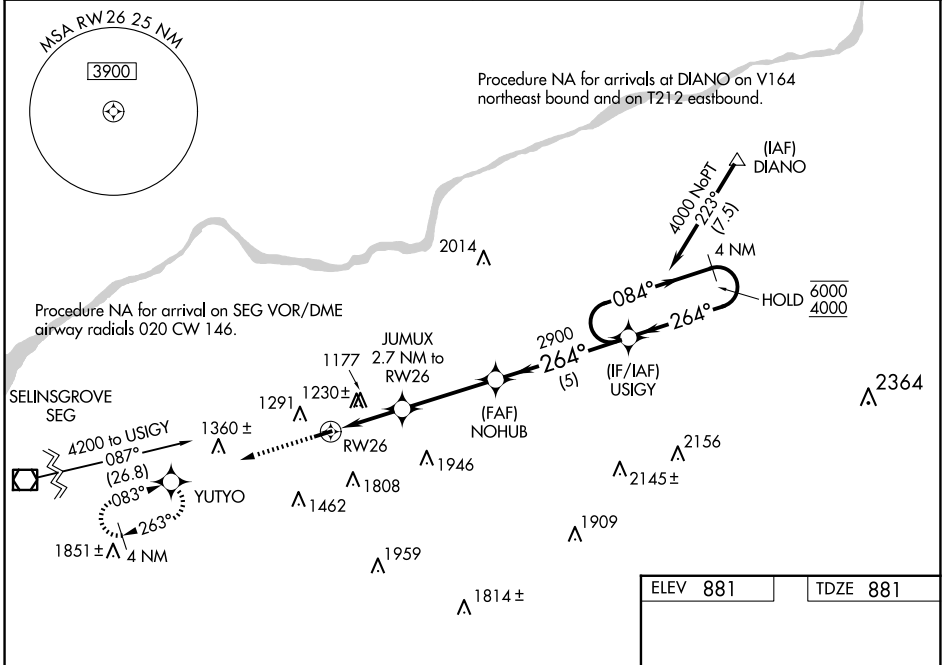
MSA RW26 25 NM
3900

Procedure NA for arrivals at DIANO on V164 northeast bound and on T212 eastbound.

(IAF)
DIANO

4000 NoPT
223°
(7.5)

4 NM

2014

084°
264°
HOLD $\frac{6000}{4000}$

Procedure NA for arrival on SEG VOR/DME airway radials 020 CW 146.

JUMUX
2.7 NM to
RW26

2900
264°
(5)

(IF/IAF)
USIGY

1177
1230±
1291

(FAF)
NOHUB

2364

SELINSGROVE
SEG

4200 to USIGY
087°
(26.8)
083°
263°

1360±

RW26

1946
1808
1462

YUTYO

2156
2145±

1909

1851±
4 NM

1959

1814±

| ELEV | 881 | TDZE | 881 |